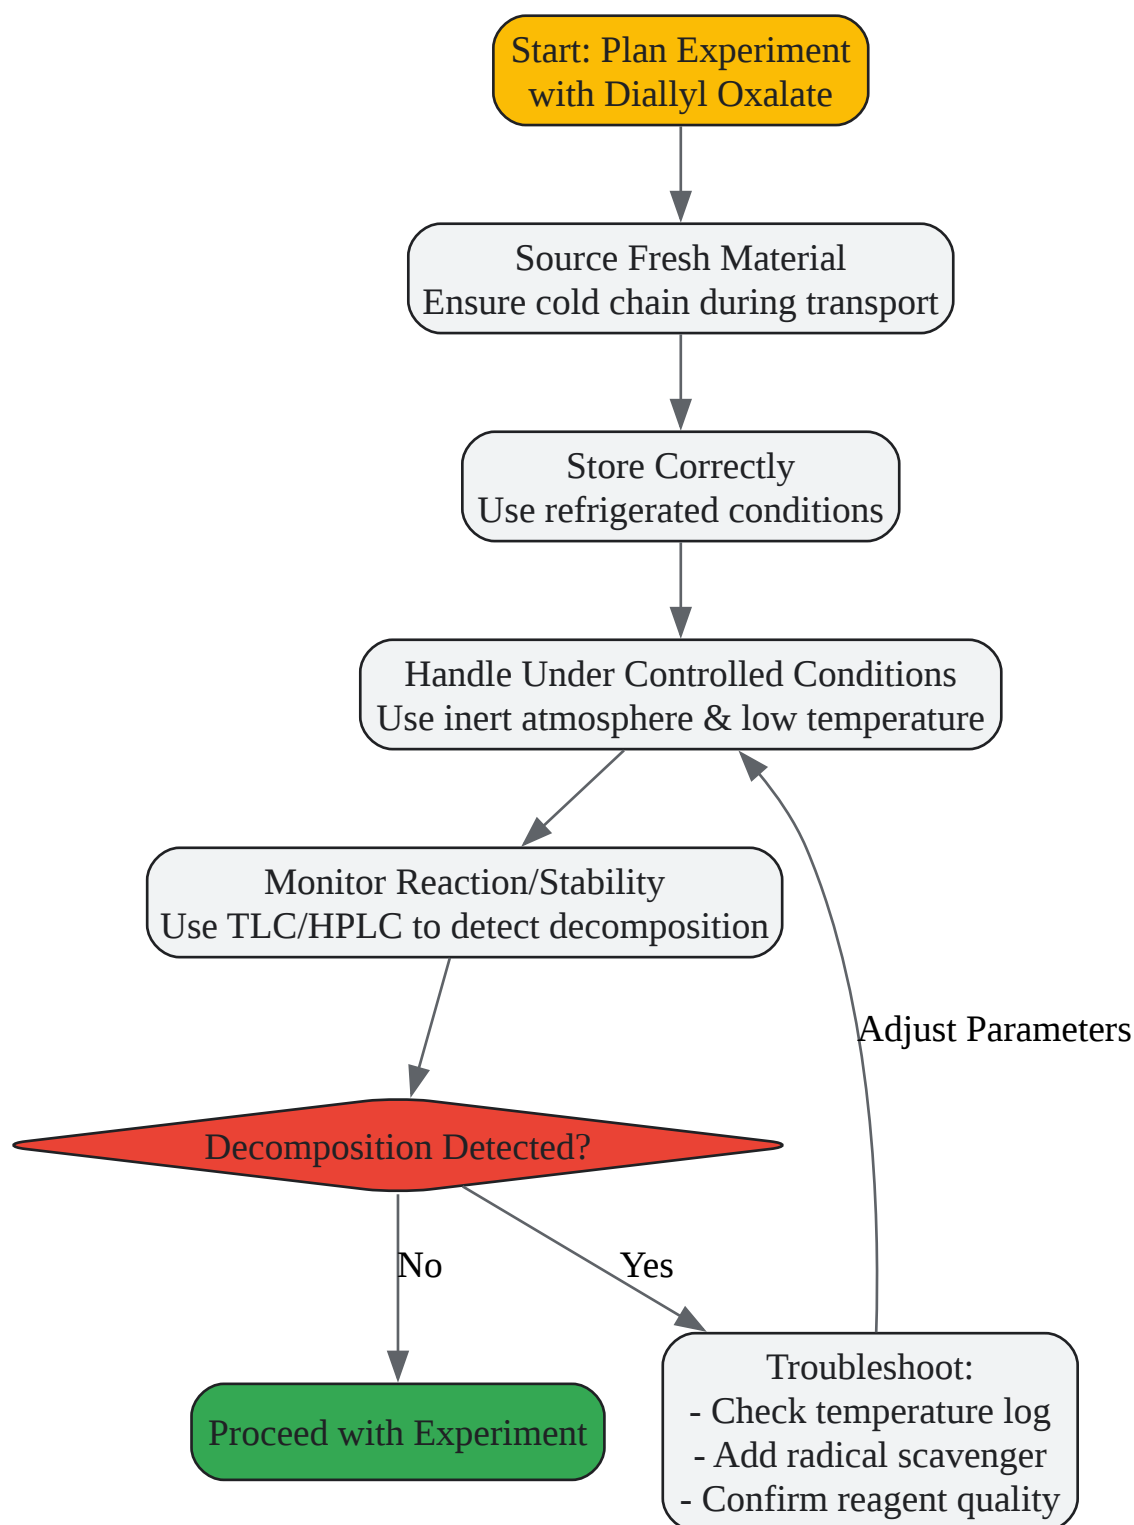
Start: Plan Experiment with Diallyl Oxalate

Source Fresh Material
Ensure cold chain during transport

Store Correctly
Use refrigerated conditions

Handle Under Controlled Conditions
Use inert atmosphere & low temperature

Monitor Reaction/Stability
Use TLC/HPLC to detect decomposition

Adjust Parameters

Decomposition Detected?

No

Yes

Proceed with Experiment

Troubleshoot:
- Check temperature log
- Add radical scavenger
- Confirm reagent quality